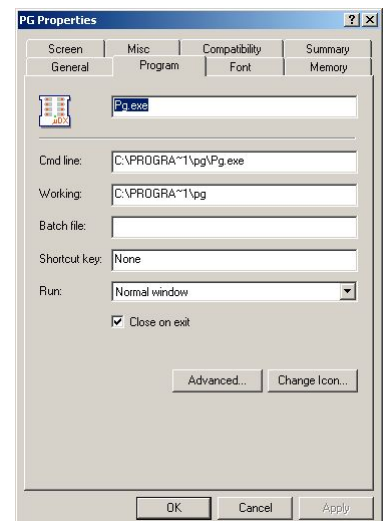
PG Properties

?X

Screen
Misc
Compatibility
Summary
General
Program
Font
Memory

Pg.exe

Cmd line: C:\PROGRA~1\pg\Pg.exe

Working: C:\PROGRA~1\pg

Batch file:

Shortcut key: None

Run: Normal window

Close on exit

Advanced...
Change Icon...

OK
Cancel
Apply